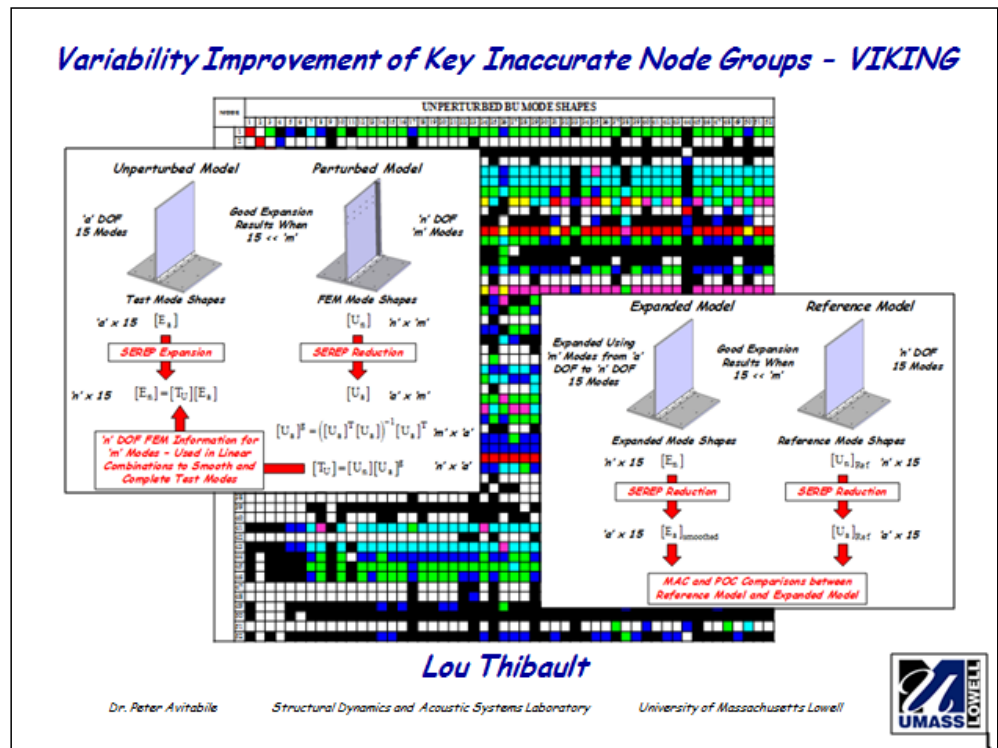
Variability Improvement of Key Inaccurate Node Groups - VIKING

UNPERTURBED BU MODE SHAPES

Unperturbed Model

Perturbed Model

'a' DOF 15 Modes

Good Expansion Results When 15 << 'm'

'n' DOF 'm' Modes

Test Mode Shapes

FEM Mode Shapes

'a' x 15 $[E_a]$

$[U_n]$ 'n' x 'm'

SEREP Expansion

SEREP Reduction

'n' x 15 $[E_n]=[T_U][E_a]$

$[U_a]$ 'a' x 'm'

$[U_a]^g=\left([U_a]^T[U_a]\right)^{-1}[U_a]^T$ 'm' x 'a'

'n' DOF FEM Information for 'm' Modes – Used in Linear Combinations to Smooth and Complete Test Modes

$[T_U]=[U_n][U_a]^g$ 'n' x 'a'

Expanded Model

Reference Model

Expanded Using 'm' Modes from 'a' DOF to 'n' DOF 15 Modes

Good Expansion Results When 15 << 'm'

'n' DOF 15 Modes

Expanded Mode Shapes

Reference Mode Shapes

'n' x 15 $[E_n]$

$[U_n]_{Ref}$ 'n' x 15

SEREP Reduction

SEREP Reduction

'a' x 15 $[E_a]_{smoothed}$

$[U_a]_{Ref}$ 'a' x 15

MAC and POC Comparisons between Reference Model and Expanded Model

Lou Thibault

Dr. Peter Avitabile

Structural Dynamics and Acoustic Systems Laboratory

University of Massachusetts Lowell

UMASS LOWELL